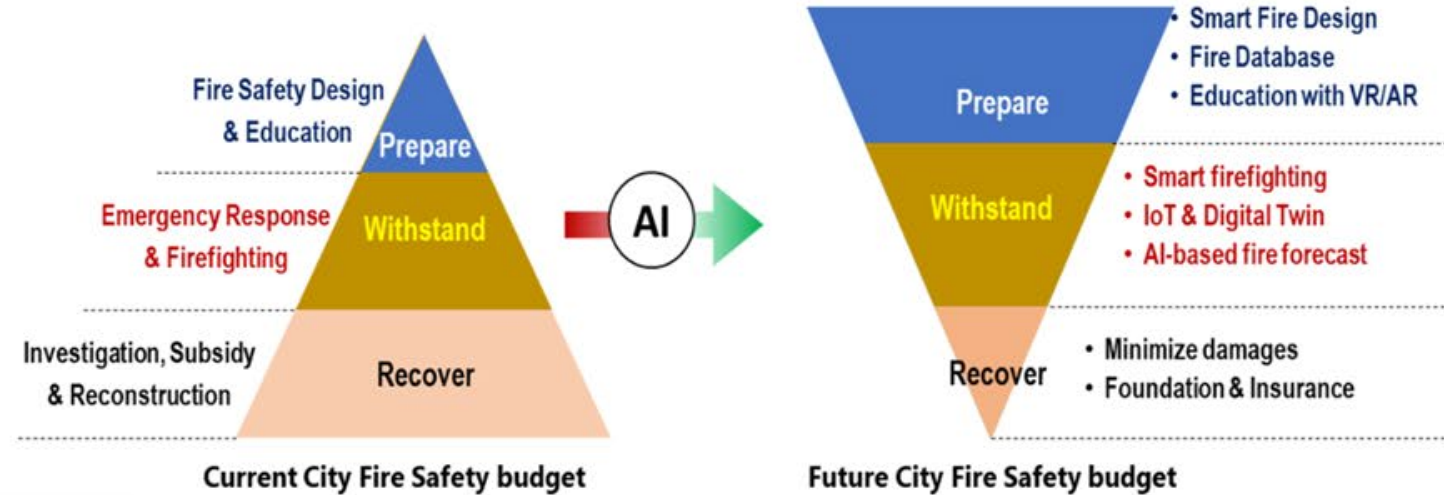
Fire Safety Design & Education

Prepare

Emergency Response & Firefighting

Withstand

Investigation, Subsidy & Reconstruction

Recover

Current City Fire Safety budget

AI

Prepare

• Smart Fire Design
• Fire Database
• Education with VR/AR

Withstand

• Smart firefighting
• IoT & Digital Twin
• AI-based fire forecast

Recover

• Minimize damages
• Foundation & Insurance

Future City Fire Safety budget